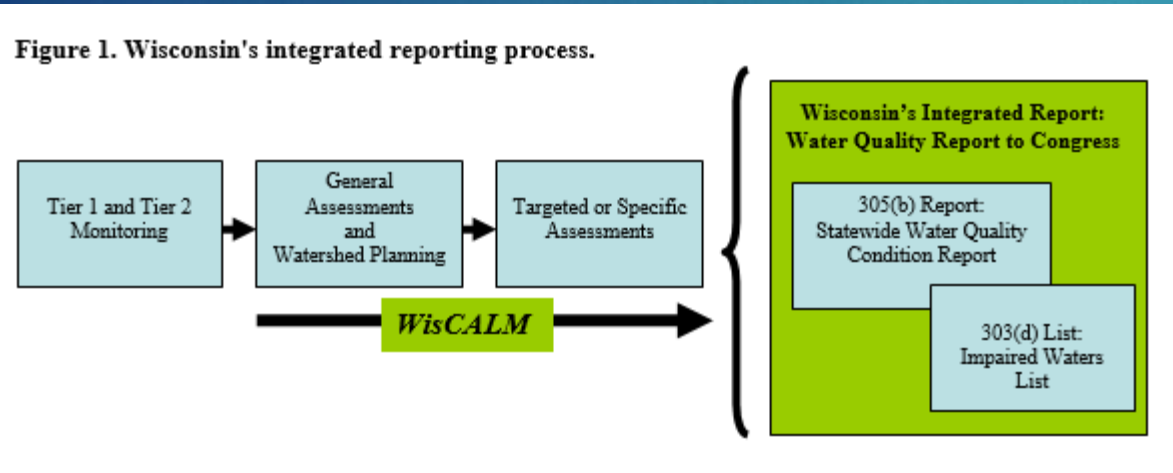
Figure 1. Wisconsin's integrated reporting process.

Tier 1 and Tier 2 Monitoring

General Assessments and Watershed Planning

Targeted or Specific Assessments

WisCALM

Wisconsin's Integrated Report: Water Quality Report to Congress

305(b) Report: Statewide Water Quality Condition Report

303(d) List: Impaired Waters List